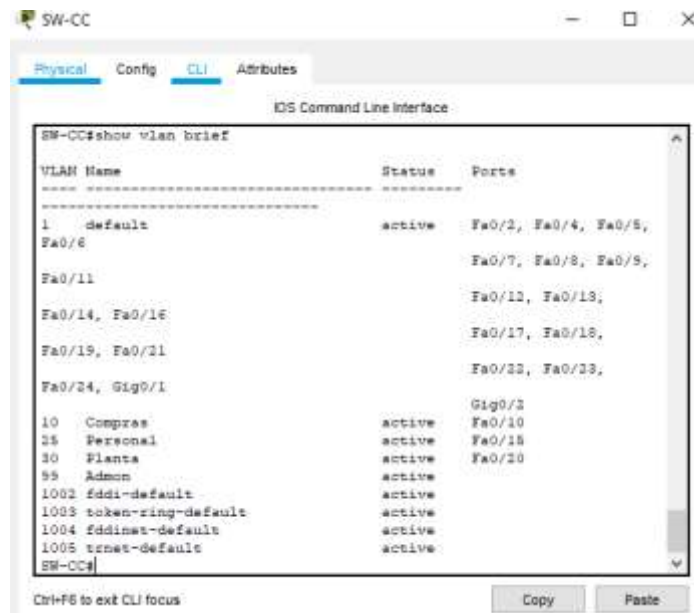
SW-CC

Physical Config CLI Attributes

IOS Command Line Interface

SW-CC#show vlan brief

VLAN Name Status Ports
---- -------------------------------- --------- -------------------------------
1 default active Fa0/2, Fa0/4, Fa0/5, Fa0/6
Fa0/7, Fa0/8, Fa0/9, Fa0/11
Fa0/12, Fa0/13, Fa0/14, Fa0/16
Fa0/17, Fa0/18, Fa0/19, Fa0/21
Fa0/22, Fa0/23, Fa0/24, Gig0/1
Gig0/2
10 Compras active Fa0/10
25 Personal active Fa0/15
30 Planta active Fa0/20
99 Admon active
1002 fddi-default active
1003 token-ring-default active
1004 fddinet-default active
1005 trnet-default active
SW-CC#

Ctrl+F6 to exit CLI focus

Copy Paste